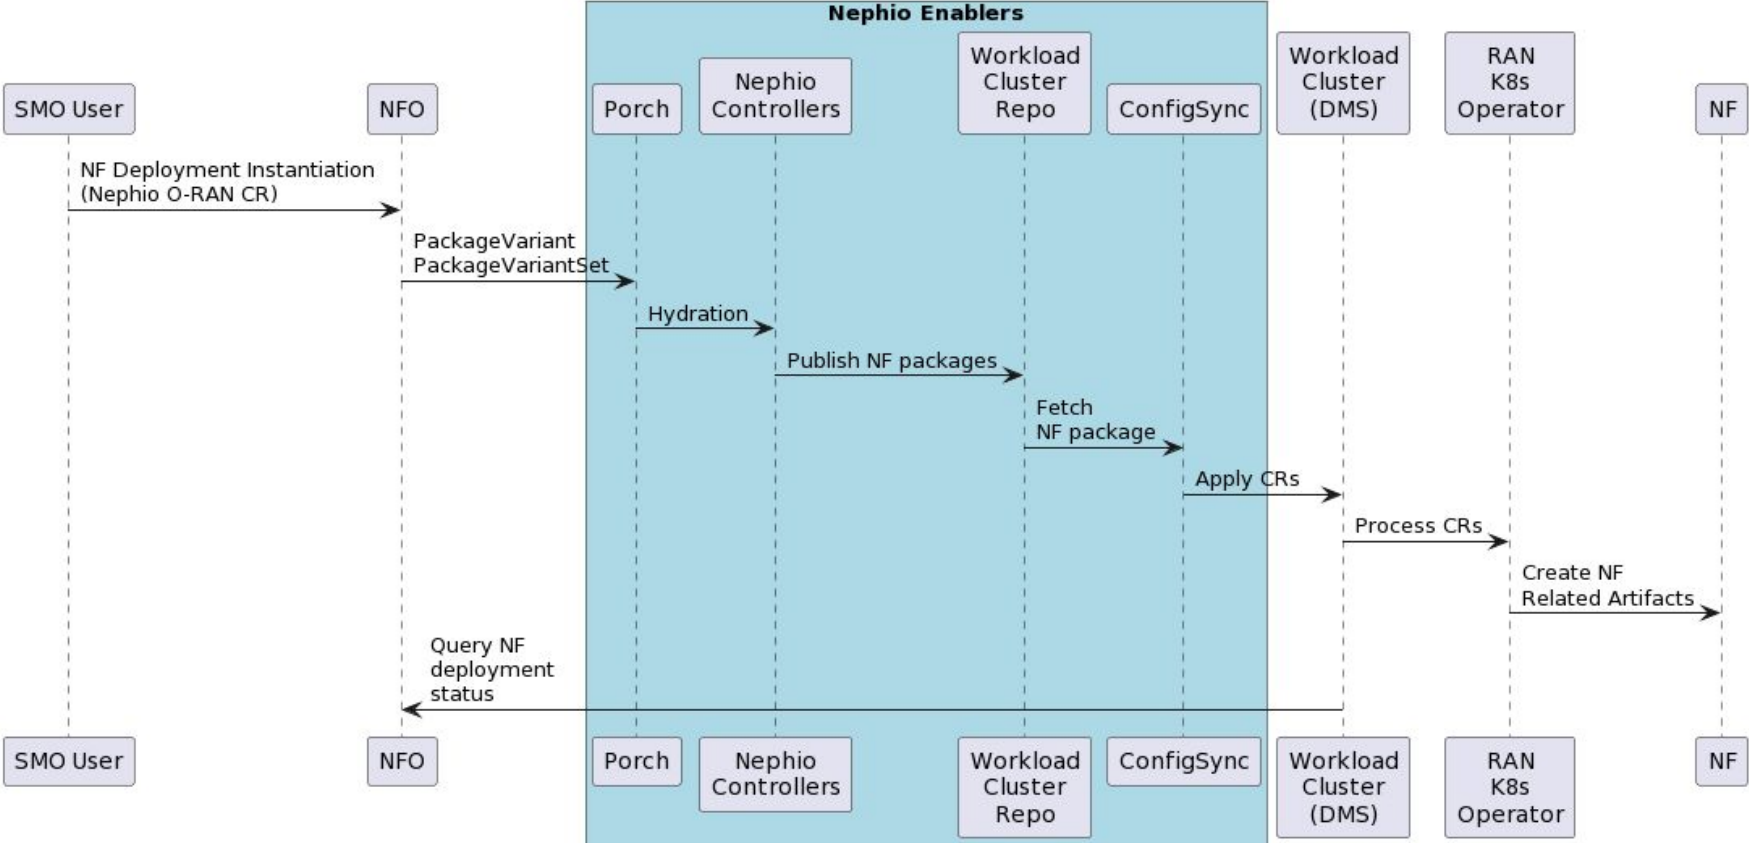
Nephio Enablers

SMO User

NFO

Porch

Nephio Controllers

Workload Cluster Repo

ConfigSync

Workload Cluster (DMS)

RAN K8s Operator

NF

NF Deployment Instantiation (Nephio O-RAN CR)

PackageVariant PackageVariantSet

Hydration

Publish NF packages

Fetch NF package

Apply CRs

Process CRs

Create NF Related Artifacts

Query NF deployment status

SMO User

NFO

Porch

Nephio Controllers

Workload Cluster Repo

ConfigSync

Workload Cluster (DMS)

RAN K8s Operator

NF